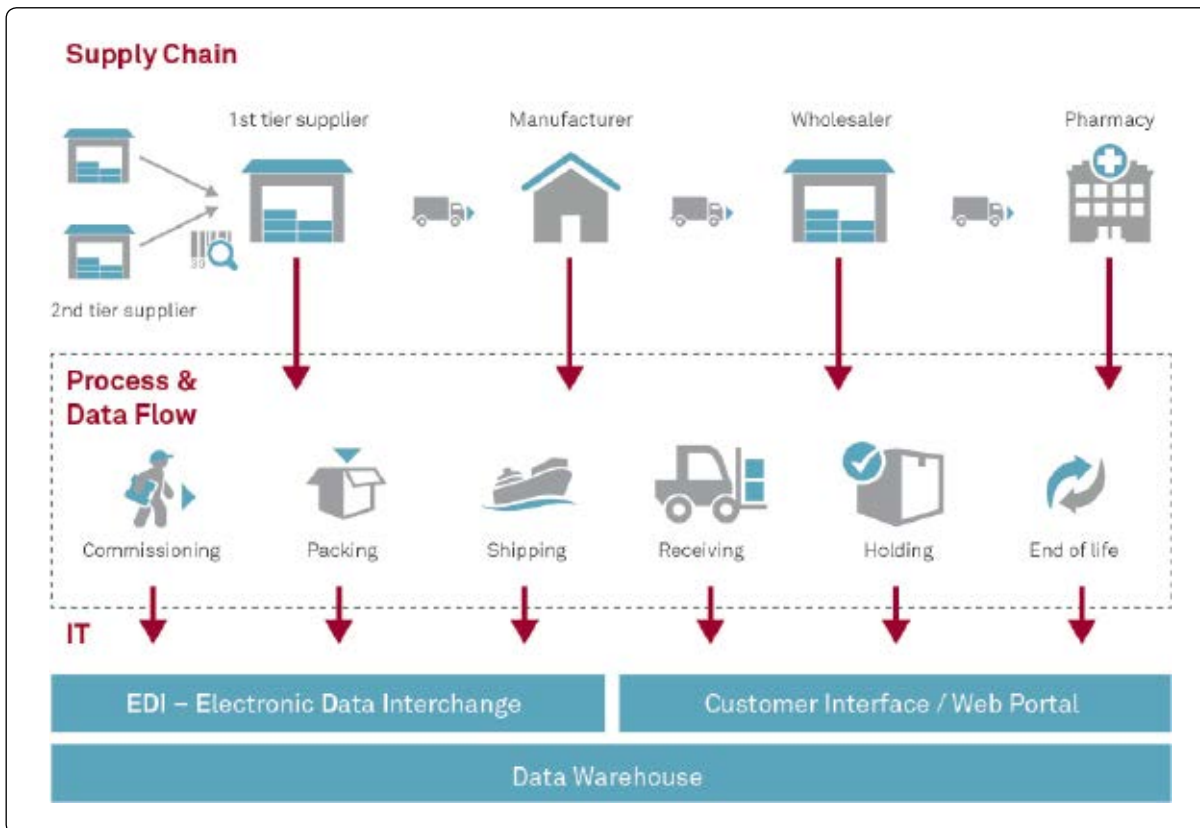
Supply Chain

1st tier supplier

Manufacturer

Wholesaler

Pharmacy

2nd tier supplier

Process & Data Flow

Commissioning

Packing

Shipping

Receiving

Holding

End of life

IT

EDI – Electronic Data Interchange

Customer Interface / Web Portal

Data Warehouse